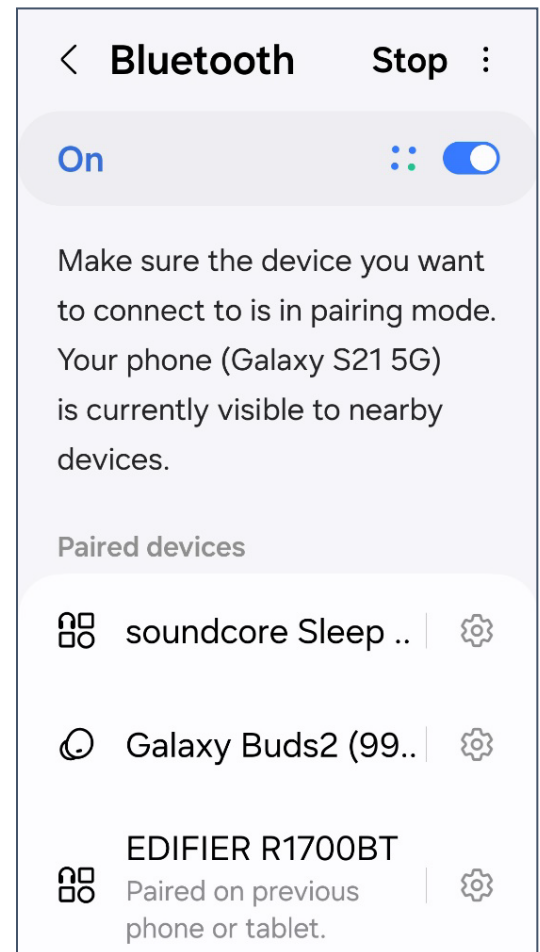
Bluetooth Stop

On

Make sure the device you want to connect to is in pairing mode. Your phone (Galaxy S21 5G) is currently visible to nearby devices.

Paired devices

soundcore Sleep ..

Galaxy Buds2 (99..

EDIFIER R1700BT
Paired on previous phone or tablet.